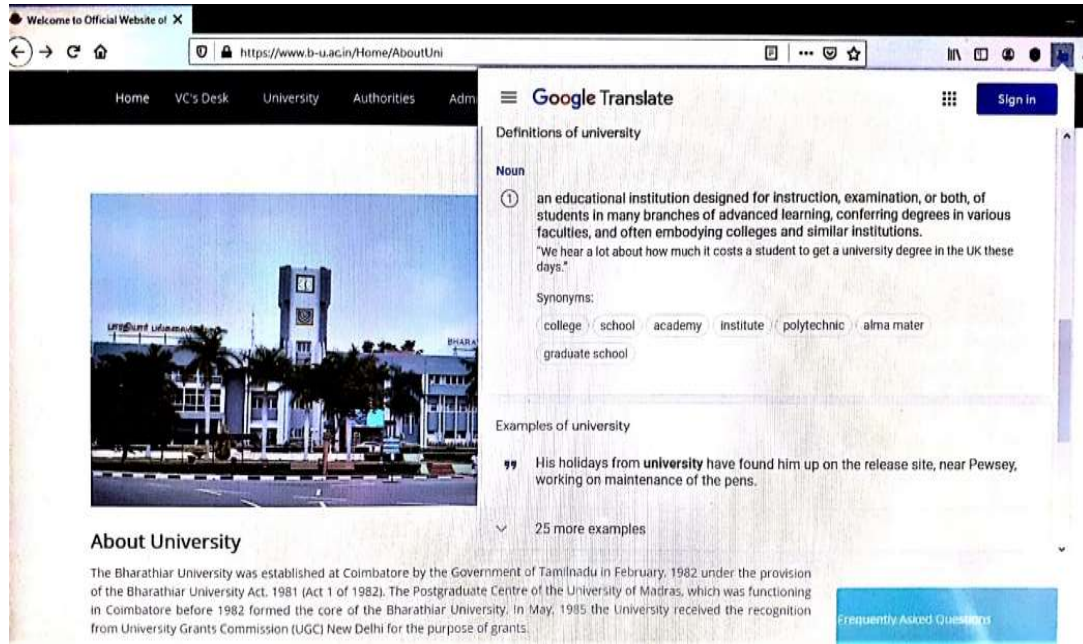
Welcome to Official Website of ✕

https://www.b-u.ac.in/Home/AboutUni

Home VC's Desk University Authorities Adm

Google Translate

Sign in

Definitions of university

Noun

① an educational institution designed for instruction, examination, or both, of students in many branches of advanced learning, conferring degrees in various faculties, and often embodying colleges and similar institutions.

"We hear a lot about how much it costs a student to get a university degree in the UK these days."

Synonyms:

college school academy institute polytechnic alma mater graduate school

Examples of university

His holidays from **university** have found him up on the release site, near Pewsey, working on maintenance of the pens.

25 more examples

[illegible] BHARA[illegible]

About University

The Bharathiar University was established at Coimbatore by the Government of Tamilnadu in February, 1982 under the provision of the Bharathiar University Act, 1981 (Act 1 of 1982). The Postgraduate Centre of the University of Madras, which was functioning in Coimbatore before 1982 formed the core of the Bharathiar University. In May, 1985 the University received the recognition from University Grants Commission (UGC) New Delhi for the purpose of grants.

Frequently Asked Questions